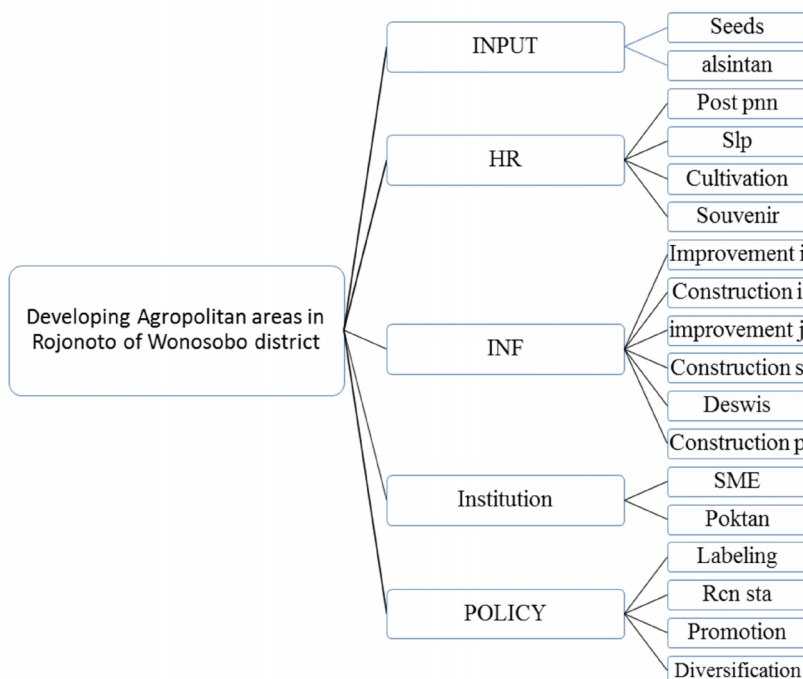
Developing Agropolitan areas in Rojonoto of Wonosobo district

INPUT

Seeds

alsintan

HR

Post pnn

Slp

Cultivation

Souvenir

INF

Improvement i

Construction i

improvement j

Construction s

Deswis

Construction p

Institution

SME

Poktan

POLICY

Labeling

Rcn sta

Promotion

Diversification